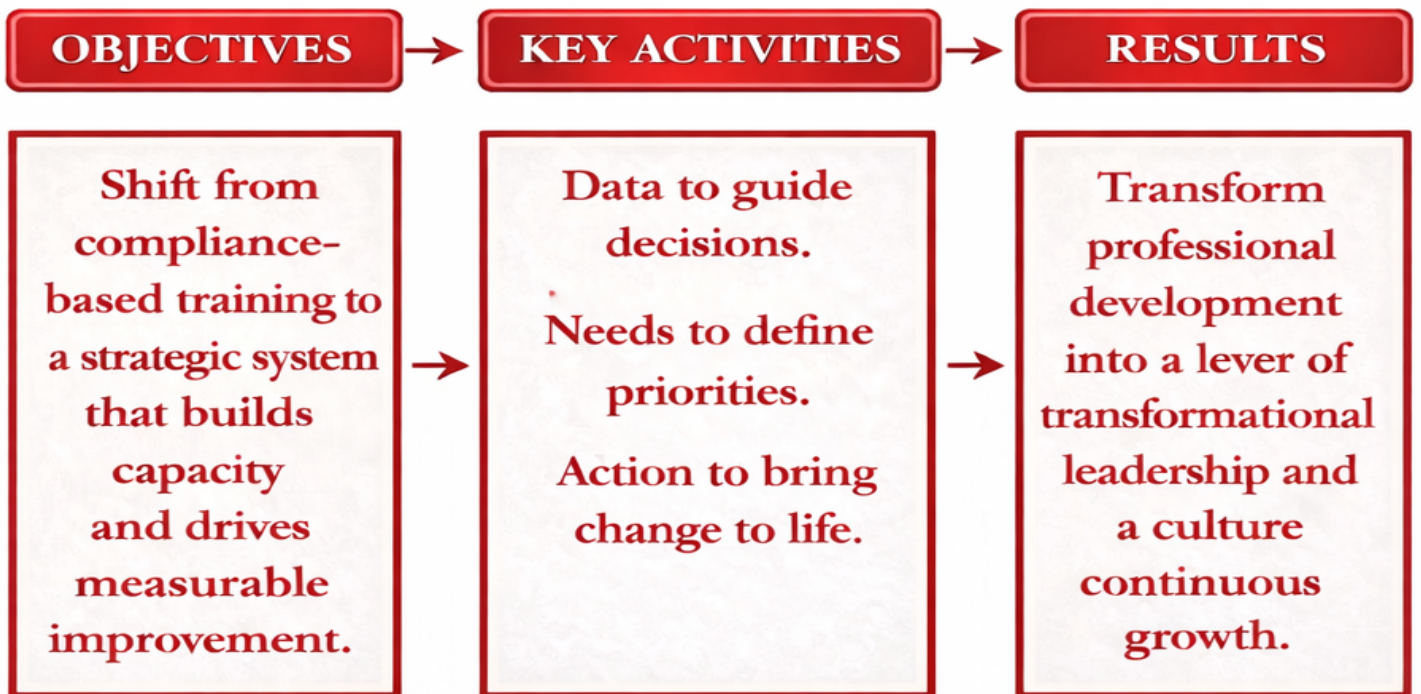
OBJECTIVES

KEY ACTIVITIES

RESULTS

Shift from compliance-based training to a strategic system that builds capacity and drives measurable improvement.

Data to guide decisions.

Needs to define priorities.

Action to bring change to life.

Transform professional development into a lever of transformational leadership and a culture continuous growth.